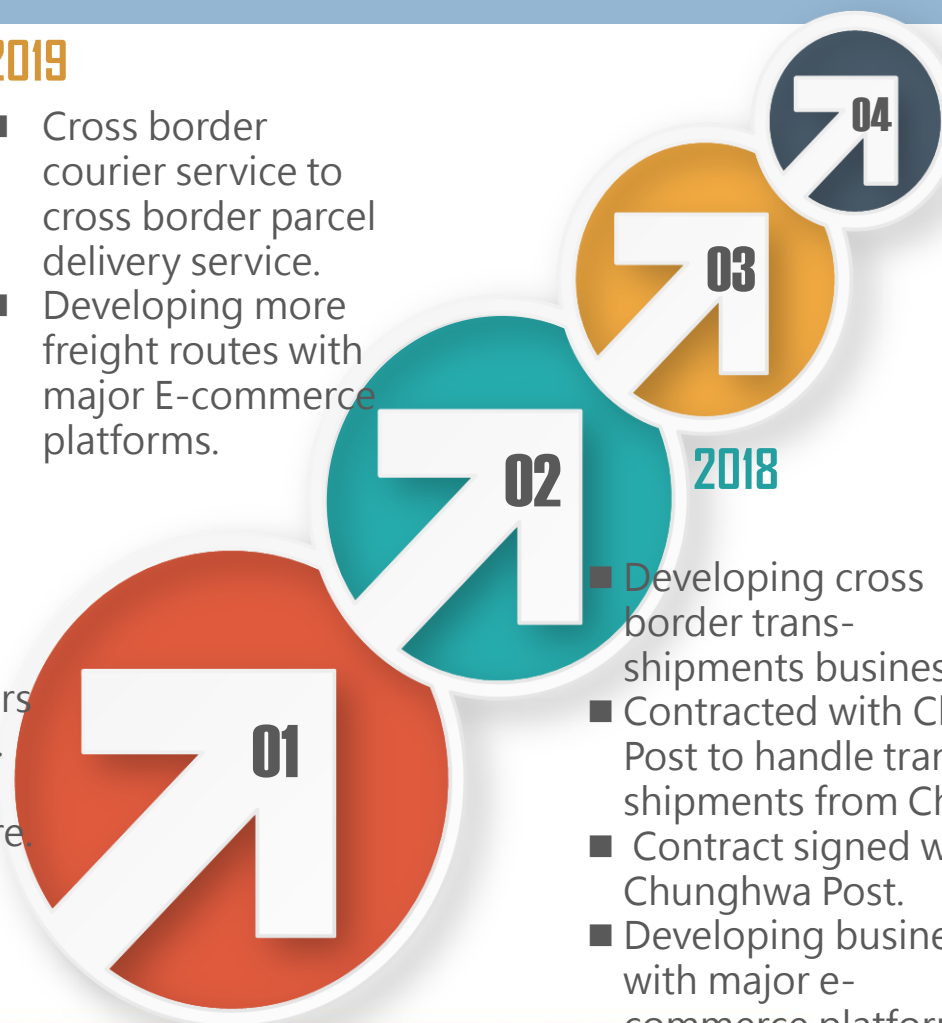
2019

Cross border courier service to cross border parcel delivery service.

Developing more freight routes with major E-commerce platforms.

04

03

02

2018

Developing cross border transshipments busines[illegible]

Contracted with Ch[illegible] Post to handle tran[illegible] shipments from Ch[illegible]

Contract signed w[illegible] Chunghwa Post.

Developing busine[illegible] with major e-commerce platfor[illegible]

rs

re.

01